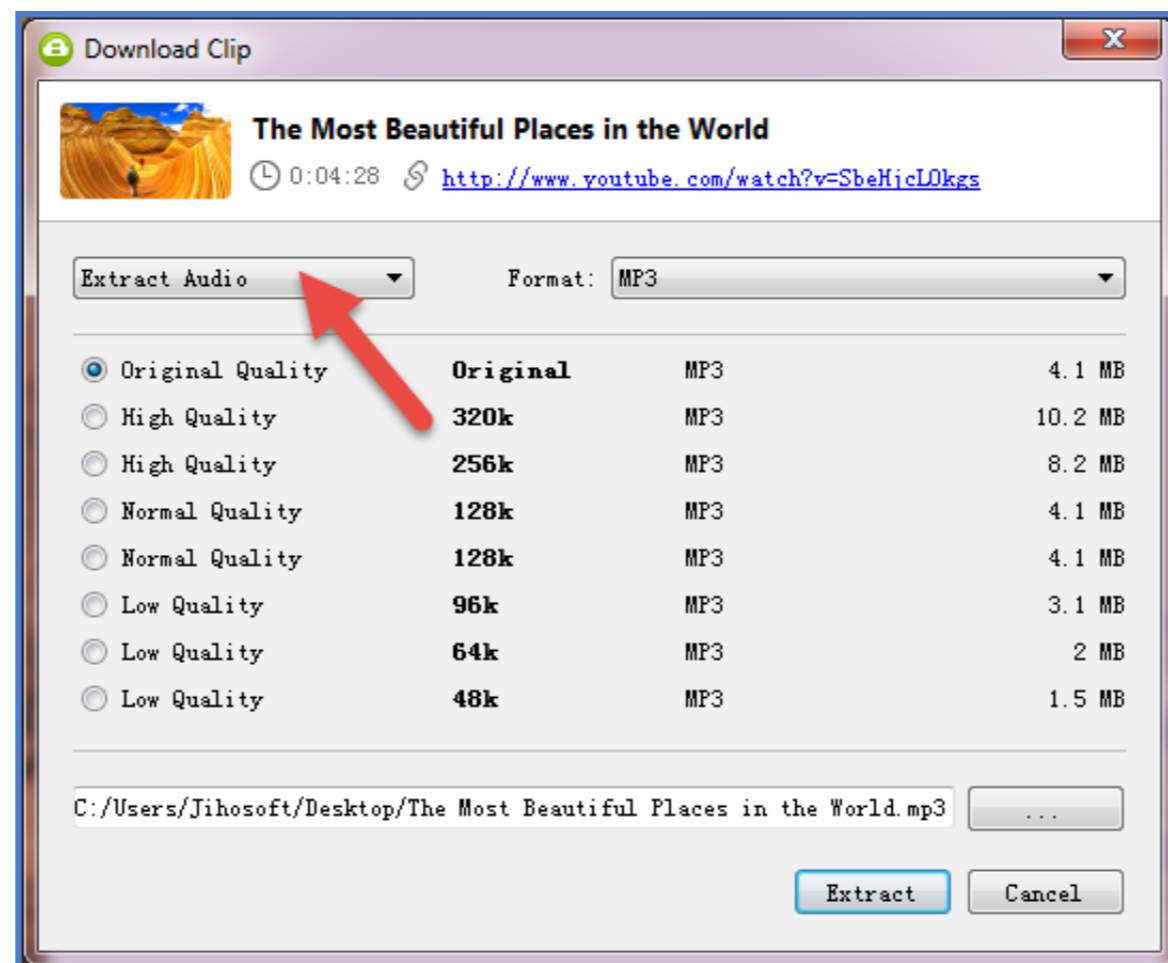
Download Clip

The Most Beautiful Places in the World

0:04:28 http://www.youtube.com/watch?v=SbeHjcLOkgs

Extract Audio

Format: MP3

| | | | |
|---|---|---|---|
| Original Quality | Original | MP3 | 4.1 MB |
| High Quality | 320k | MP3 | 10.2 MB |
| High Quality | 256k | MP3 | 8.2 MB |
| Normal Quality | 128k | MP3 | 4.1 MB |
| Normal Quality | 128k | MP3 | 4.1 MB |
| Low Quality | 96k | MP3 | 3.1 MB |
| Low Quality | 64k | MP3 | 2 MB |
| Low Quality | 48k | MP3 | 1.5 MB |

C:/Users/Jihosoft/Desktop/The Most Beautiful Places in the World.mp3

...

Extract

Cancel